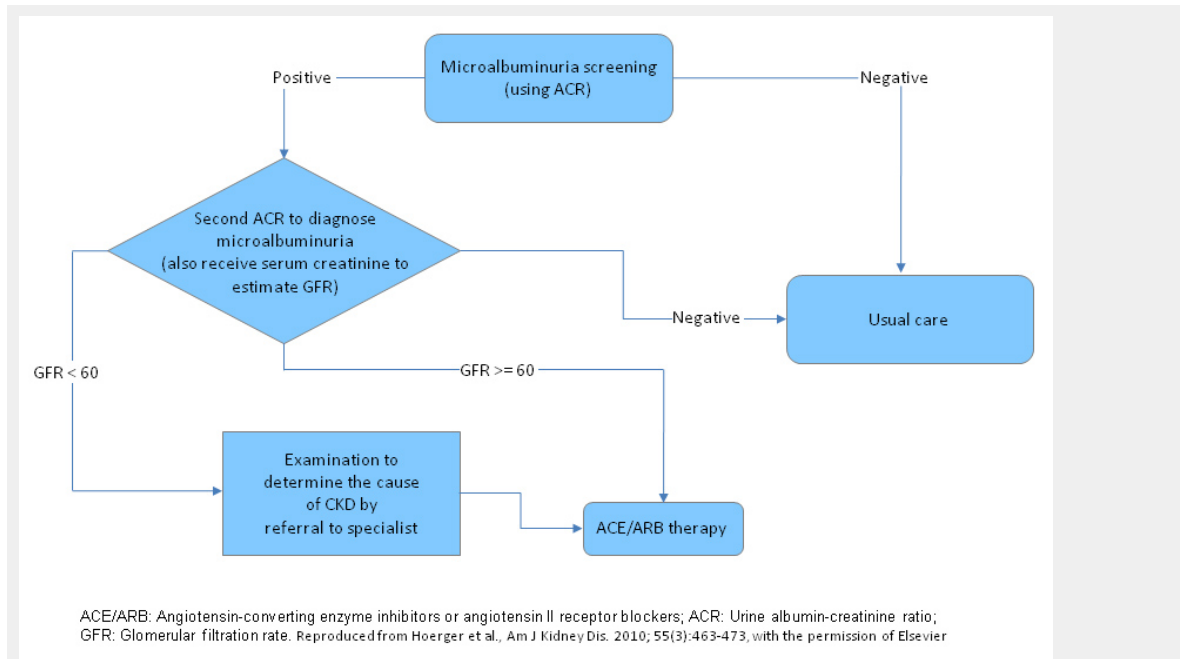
Microalbuminuria screening (using ACR)

Positive

Negative

Second ACR to diagnose microalbuminuria (also receive serum creatinine to estimate GFR)

Negative

Usual care

GFR < 60

GFR >= 60

Examination to determine the cause of CKD by referral to specialist

ACE/ARB therapy

ACE/ARB: Angiotensin-converting enzyme inhibitors or angiotensin II receptor blockers; ACR: Urine albumin-creatinine ratio; GFR: Glomerular filtration rate. Reproduced from Hoerger et al., Am J Kidney Dis. 2010; 55(3):463-473, with the permission of Elsevier